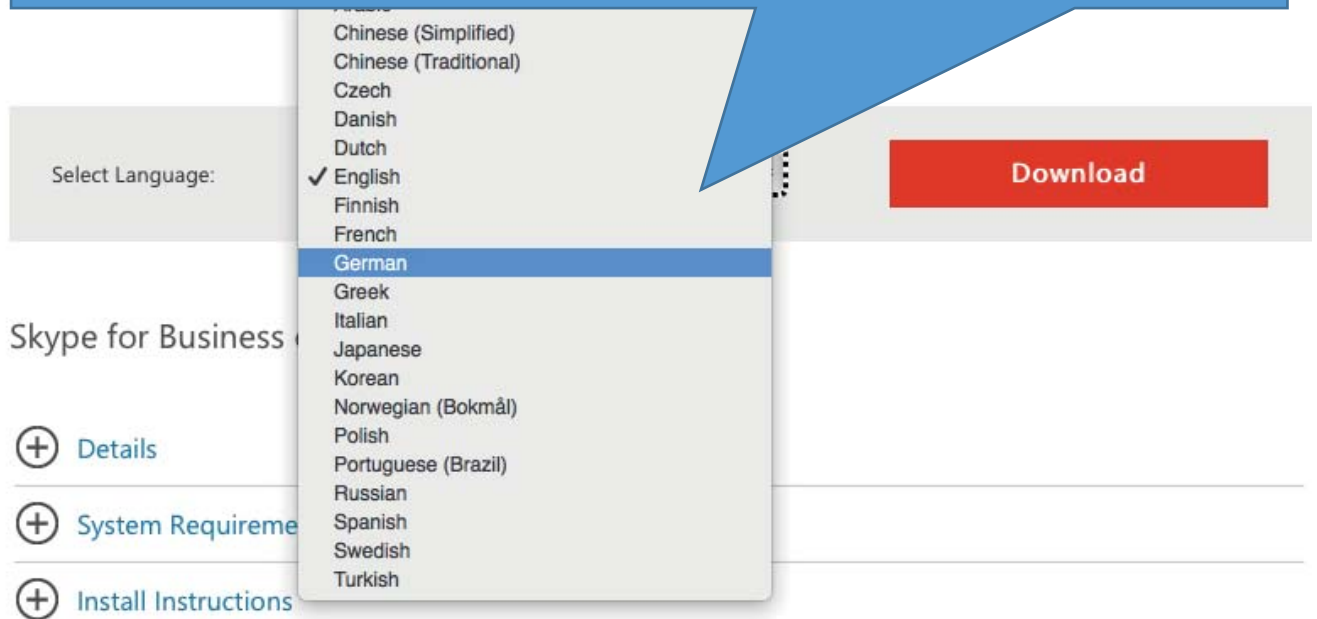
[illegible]
Chinese (Simplified)
Chinese (Traditional)
Czech
Danish
Dutch
✓ English
Finnish
French
German
Greek
Italian
Japanese
Korean
Norwegian (Bokmål)
Polish
Portuguese (Brazil)
Russian
Spanish
Swedish
Turkish

Select Language:

Download

Skype for Business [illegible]

Details

System Requireme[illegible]

Install Instructions